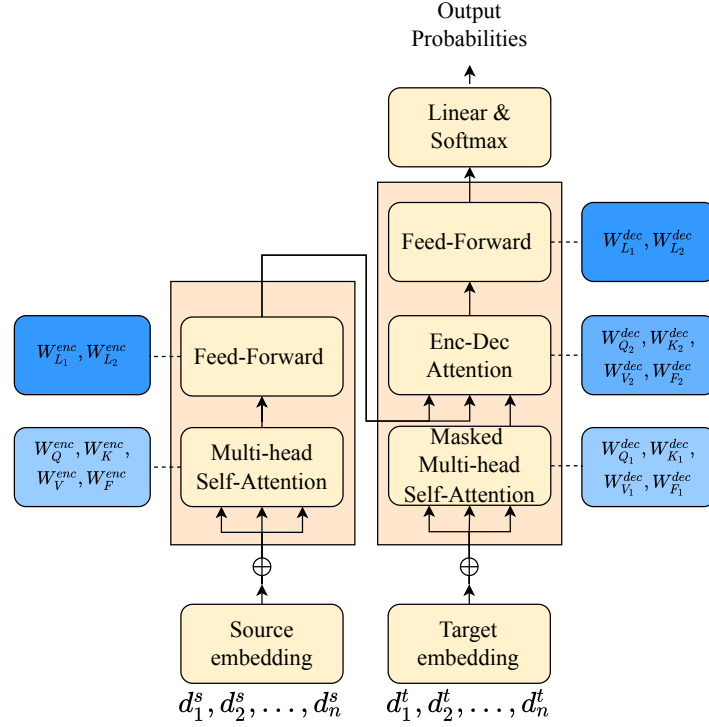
Output Probabilities

Linear & Softmax

Feed-Forward

$W_{L_1}^{dec}, W_{L_2}^{dec}$

$W_{L_1}^{enc}, W_{L_2}^{enc}$

Feed-Forward

Enc-Dec Attention

$W_{Q_2}^{dec}, W_{K_2}^{dec}, W_{V_2}^{dec}, W_{F_2}^{dec}$

$W_Q^{enc}, W_K^{enc}, W_V^{enc}, W_F^{enc}$

Multi-head Self-Attention

Masked Multi-head Self-Attention

$W_{Q_1}^{dec}, W_{K_1}^{dec}, W_{V_1}^{dec}, W_{F_1}^{dec}$

$\oplus$

$\oplus$

Source embedding

Target embedding

$d_1^s, d_2^s, \ldots, d_n^s$

$d_1^t, d_2^t, \ldots, d_n^t$